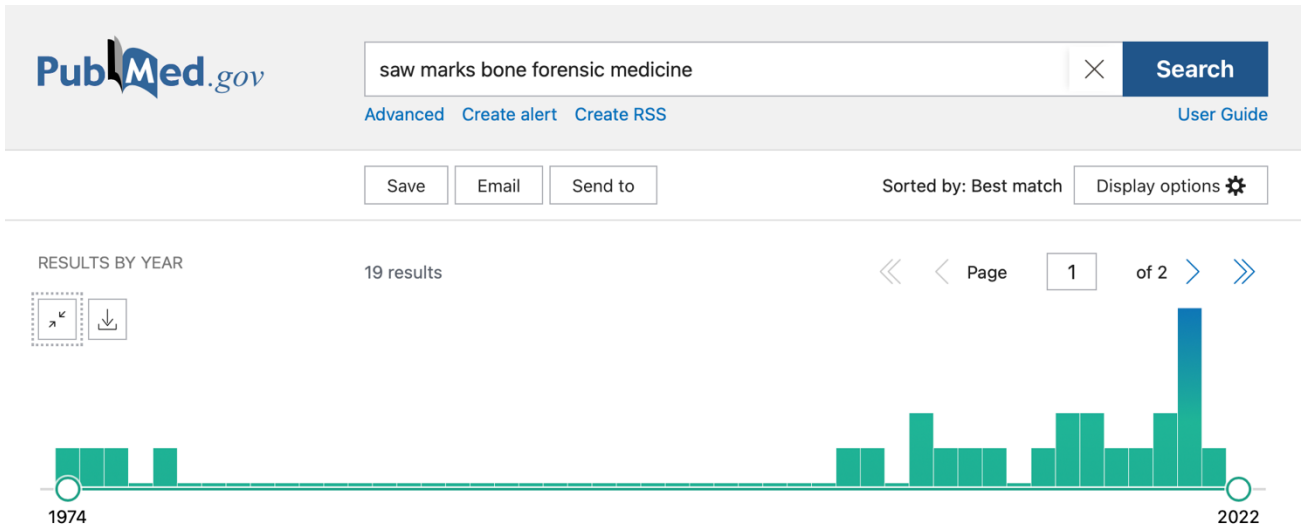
PubMed.gov

saw marks bone forensic medicine

Search

Advanced Create alert Create RSS

User Guide

Save Email Send to

Sorted by: Best match

Display options

RESULTS BY YEAR

19 results

Page 1 of 2

1974

2022